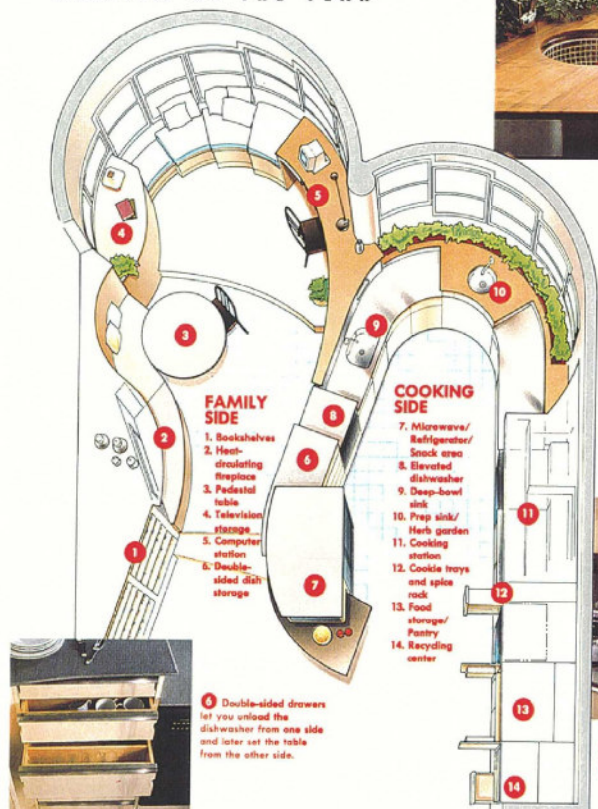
4

5

10

3

9

FAMILY SIDE

2

1. Bookshelves
2. Heat-circulating fireplace
3. Pedestal table
4. Television storage
5. Computer station
6. Double-sided dish storage

8

6

COOKING SIDE

7. Microwave/ Refrigerator/ Snack area
8. Elevated dishwasher
9. Deep-bowl sink
10. Prep sink/ Herb garden
11. Cooking station
12. Cookie trays and spice rack
13. Food storage/ Pantry
14. Recycling center

11

1

7

12

6 Double-sided drawers let you unload the dishwasher from one side and later set the table from the other side.

13

14